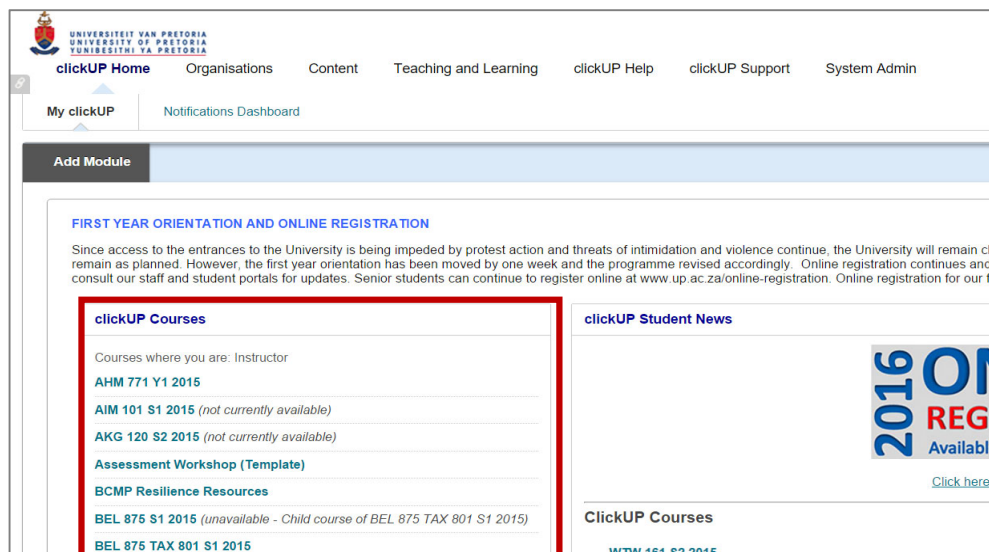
UNIVERSITEIT VAN PRETORIA
UNIVERSITY OF PRETORIA
YUNIBESITHI YA PRETORIA

clickUP Home Organisations Content Teaching and Learning clickUP Help clickUP Support System Admin

My clickUP Notifications Dashboard

Add Module

FIRST YEAR ORIENTATION AND ONLINE REGISTRATION

Since access to the entrances to the University is being impeded by protest action and threats of intimidation and violence continue, the University will remain cl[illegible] remain as planned. However, the first year orientation has been moved by one week and the programme revised accordingly. Online registration continues and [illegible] consult our staff and student portals for updates. Senior students can continue to register online at www.up.ac.za/online-registration. Online registration for our f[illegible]

clickUP Courses

Courses where you are: Instructor

AHM 771 Y1 2015

AIM 101 S1 2015 (not currently available)

AKG 120 S2 2015 (not currently available)

Assessment Workshop (Template)

BCMP Resilience Resources

BEL 875 S1 2015 (unavailable - Child course of BEL 875 TAX 801 S1 2015)

BEL 875 TAX 801 S1 2015

clickUP Student News

2016 ON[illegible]
REG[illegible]
Availabl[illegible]

Click here

ClickUP Courses

WTW 161 S2 2015